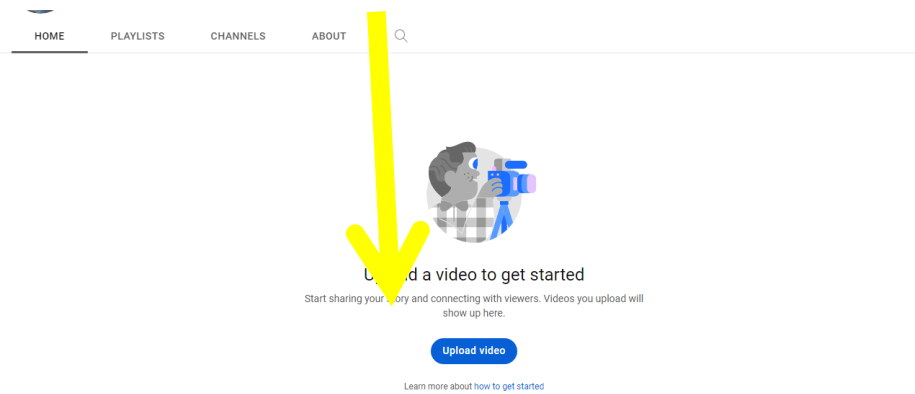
HOME PLAYLISTS CHANNELS ABOUT

U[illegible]load a video to get started

Start sharing your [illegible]ory and connecting with viewers. Videos you upload will show up here.

Upload video

Learn more about how to get started